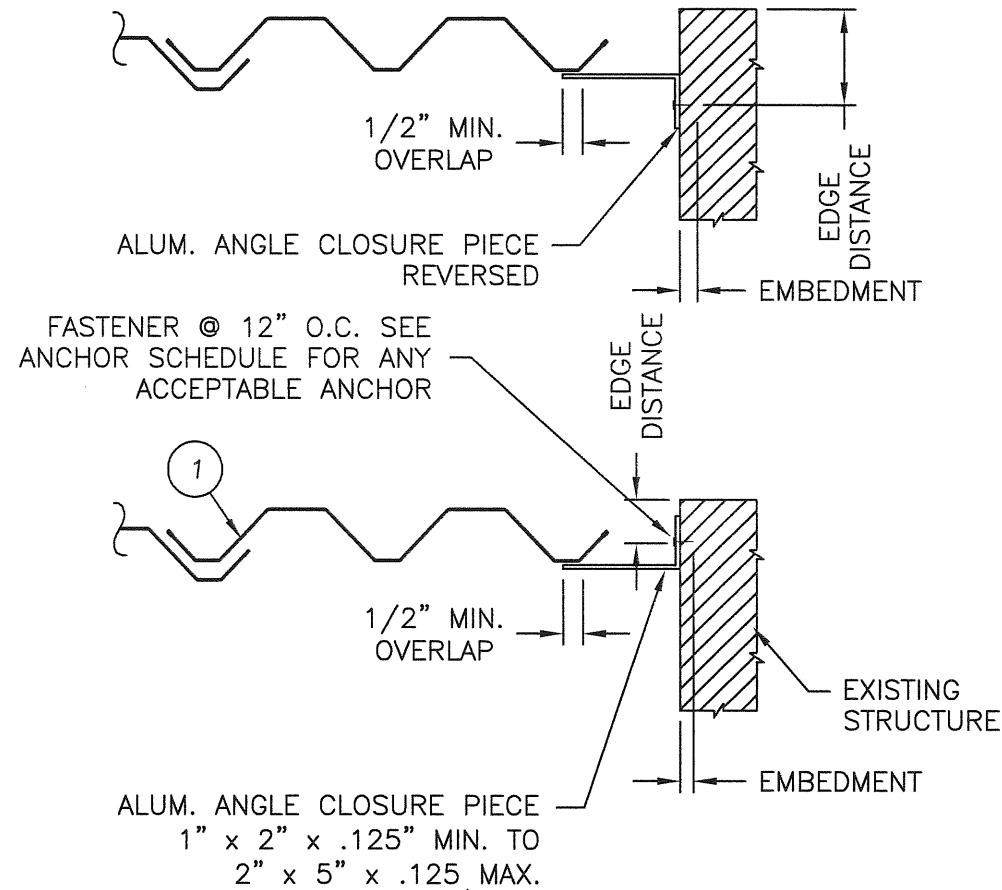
1/2" MIN. OVERLAP

EDGE DISTANCE

ALUM. ANGLE CLOSURE PIECE REVERSED

EMBEDMENT

FASTENER @ 12" O.C. SEE ANCHOR SCHEDULE FOR ANY ACCEPTABLE ANCHOR

EDGE DISTANCE

1

1/2" MIN. OVERLAP

EXISTING STRUCTURE

EMBEDMENT

ALUM. ANGLE CLOSURE PIECE 1" x 2" x .125" MIN. TO 2" x 5" x .125 MAX.